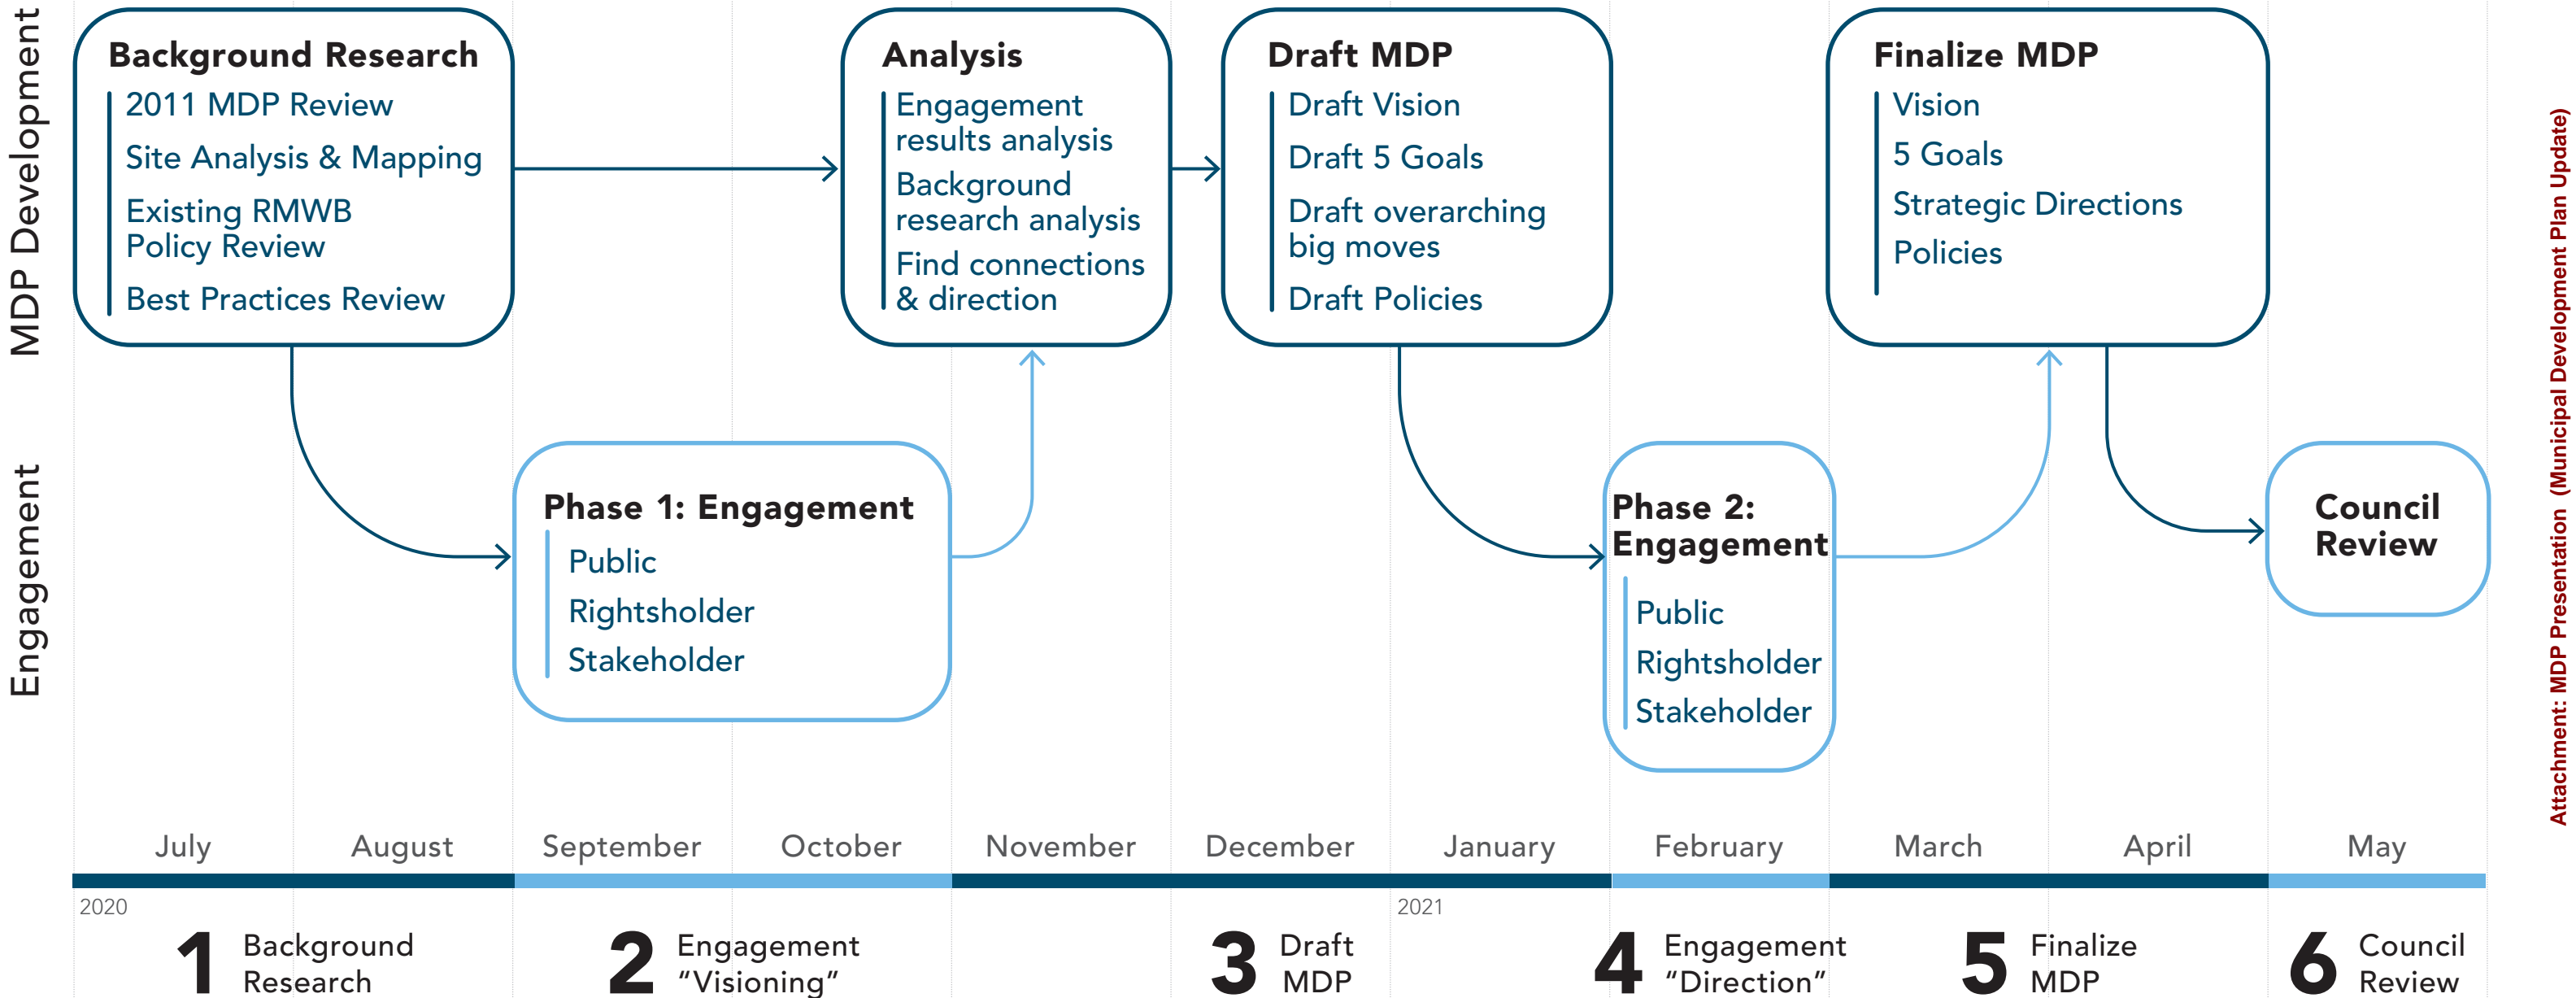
MDP Development

Engagement

Background Research
2011 MDP Review
Site Analysis & Mapping
Existing RMWB Policy Review
Best Practices Review

Analysis
Engagement results analysis
Background research analysis
Find connections & direction

Draft MDP
Draft Vision
Draft 5 Goals
Draft overarching big moves
Draft Policies

Finalize MDP
Vision
5 Goals
Strategic Directions
Policies

Phase 1: Engagement
Public
Rightsholder
Stakeholder

Phase 2: Engagement
Public
Rightsholder
Stakeholder

Council Review

July August September October November December January February March April May

2020

2021

1 Background Research

2 Engagement "Visioning"

3 Draft MDP

4 Engagement "Direction"

5 Finalize MDP

6 Council Review

Attachment: MDP Presentation (Municipal Development Plan Update)